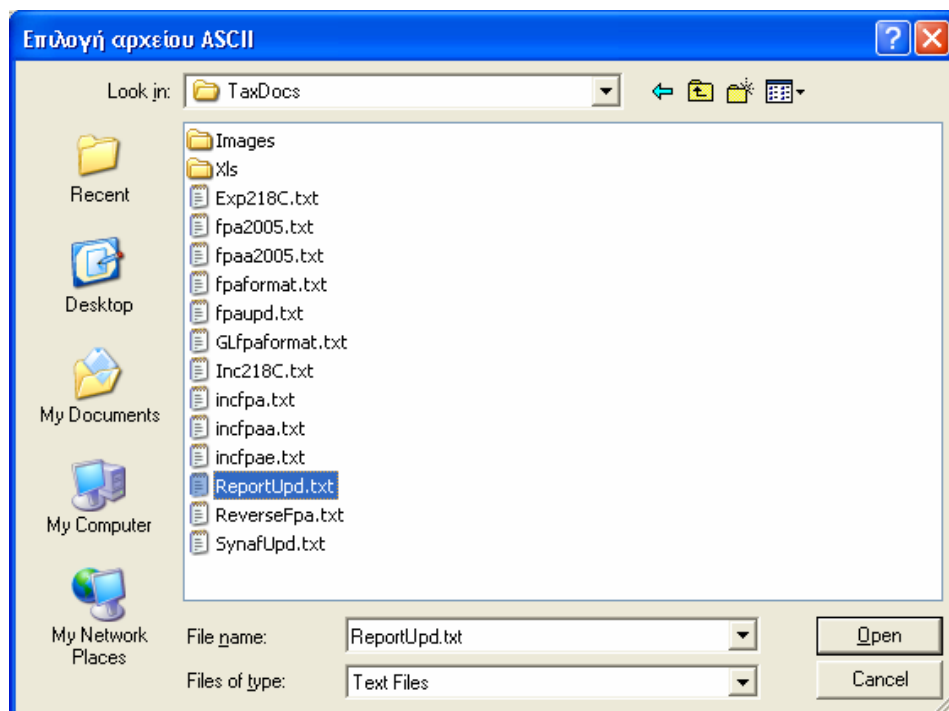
Επιλογή αρχείου ASCII

?

Look in: TaxDocs

Recent

Desktop

My Documents

My Computer

My Network Places

Images
Xls
Exp218C.txt
fpa2005.txt
fpaa2005.txt
fpaformat.txt
fpaupd.txt
GLfpaformat.txt
Inc218C.txt
incfpa.txt
incfpaa.txt
incfpae.txt
ReportUpd.txt
ReverseFpa.txt
SynafUpd.txt

File name: ReportUpd.txt

Files of type: Text Files

Open

Cancel